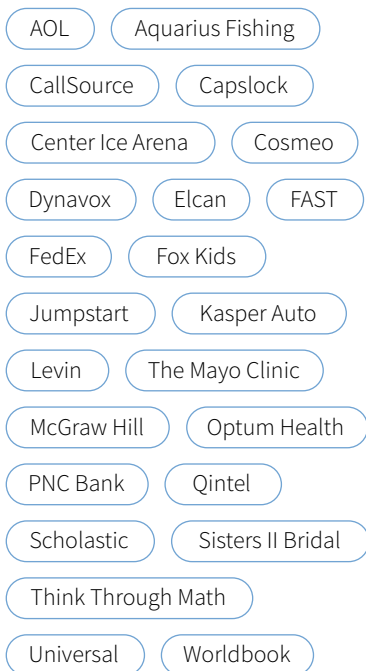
AOL
Aquarius Fishing
CallSource
Capslock
Center Ice Arena
Cosmeo
Dynavox
Elcan
FAST
FedEx
Fox Kids
Jumpstart
Kasper Auto
Levin
The Mayo Clinic
McGraw Hill
Optum Health
PNC Bank
Qintel
Scholastic
Sisters II Bridal
Think Through Math
Universal
Worldbook